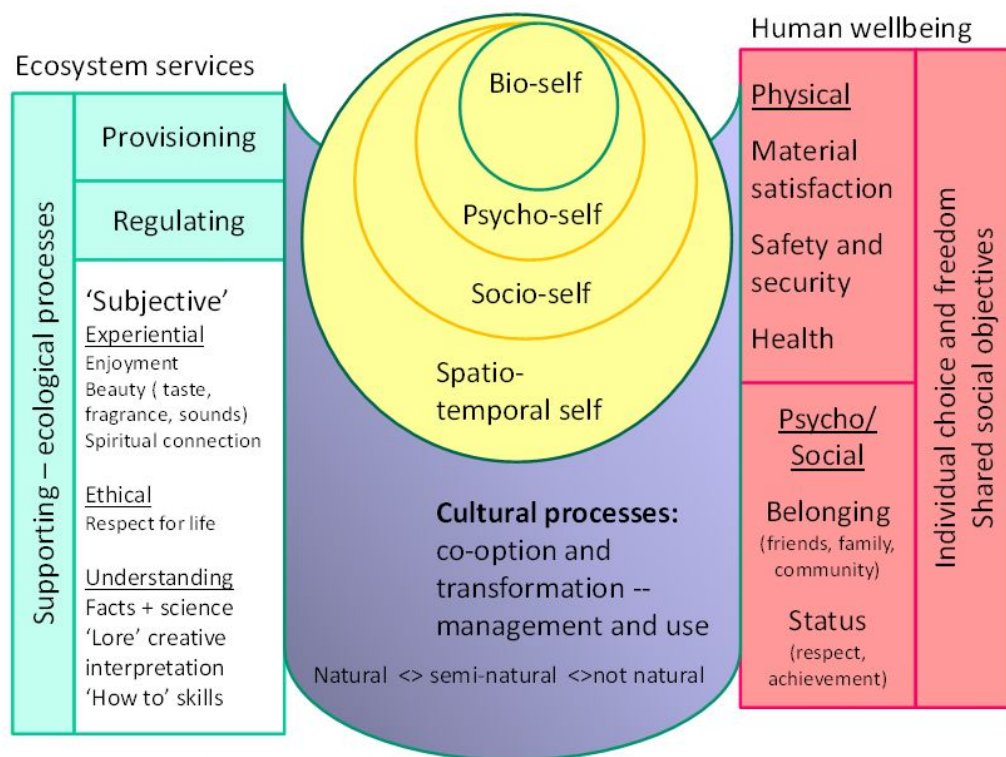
Ecosystem services

Supporting – ecological processes

Provisioning

Regulating

'Subjective'
Experiential
Enjoyment
Beauty ( taste, fragrance, sounds)
Spiritual connection

Ethical
Respect for life

Understanding
Facts + science
'Lore' creative interpretation
'How to' skills

Bio-self

Psycho-self

Socio-self

Spatio-temporal self

Cultural processes:
co-option and transformation -- management and use

Natural <> semi-natural <>not natural

Human wellbeing

Physical
Material satisfaction
Safety and security
Health

Psycho/ Social
Belonging
(friends, family, community)
Status
(respect, achievement)

Individual choice and freedom
Shared social objectives